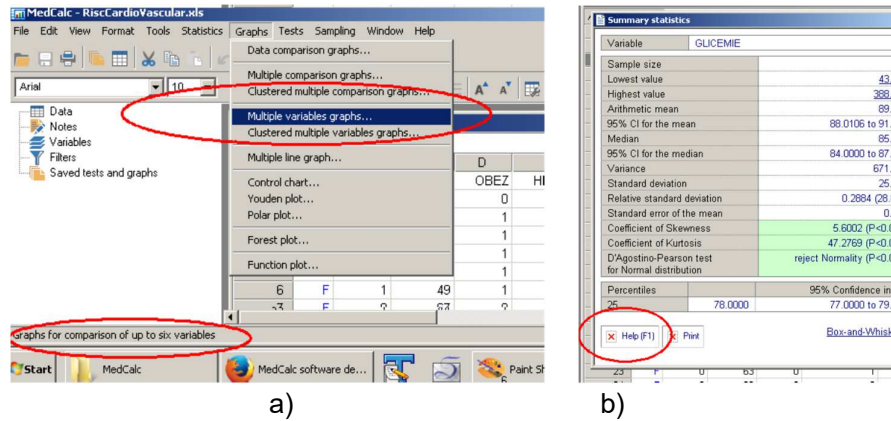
MedCalc - RiscCardioVascular.xls

File Edit View Format Tools Statistics Graphs Tests Sampling Window Help

Arial 10

Data
Notes
Variables
Filters
Saved tests and graphs

Data comparison graphs...
Multiple comparison graphs...
Clustered multiple comparison graphs...
Multiple variables graphs...
Clustered multiple variables graphs...
Multiple line graph...
Control chart...
Youden plot...
Polar plot...
Forest plot...
Function plot...

| D | H |
|---|---|
| OBEZ | |
| 0 | |
| 1 | |
| 1 | |
| 1 | |
| 1 | |
| 1 | |

6 F 1 49 1

Graphs for comparison of up to six variables

Start MedCalc MedCalc software de... Paint Sh

a)

Summary statistics

| Variable | GLICEMIE |
|---|---|
| Sample size | |
| Lowest value | 43. |
| Highest value | 388. |
| Arithmetic mean | 89. |
| 95% CI for the mean | 88.0106 to 91. |
| Median | 85. |
| 95% CI for the median | 84.0000 to 87. |
| Variance | 671. |
| Standard deviation | 25. |
| Relative standard deviation | 0.2884 (28. |
| Standard error of the mean | 0. |
| Coefficient of Skewness | 5.6002 (P<0.0 |
| Coefficient of Kurtosis | 47.2769 (P<0.0 |
| D'Agostino-Pearson test for Normal distribution | reject Normality (P<0.0 |

| Percentiles | | 95% Confidence in |
|---|---|---|
| 25 | 78.0000 | 77.0000 to 79. |

Help (F1) Print Box-and-Whisk

b)